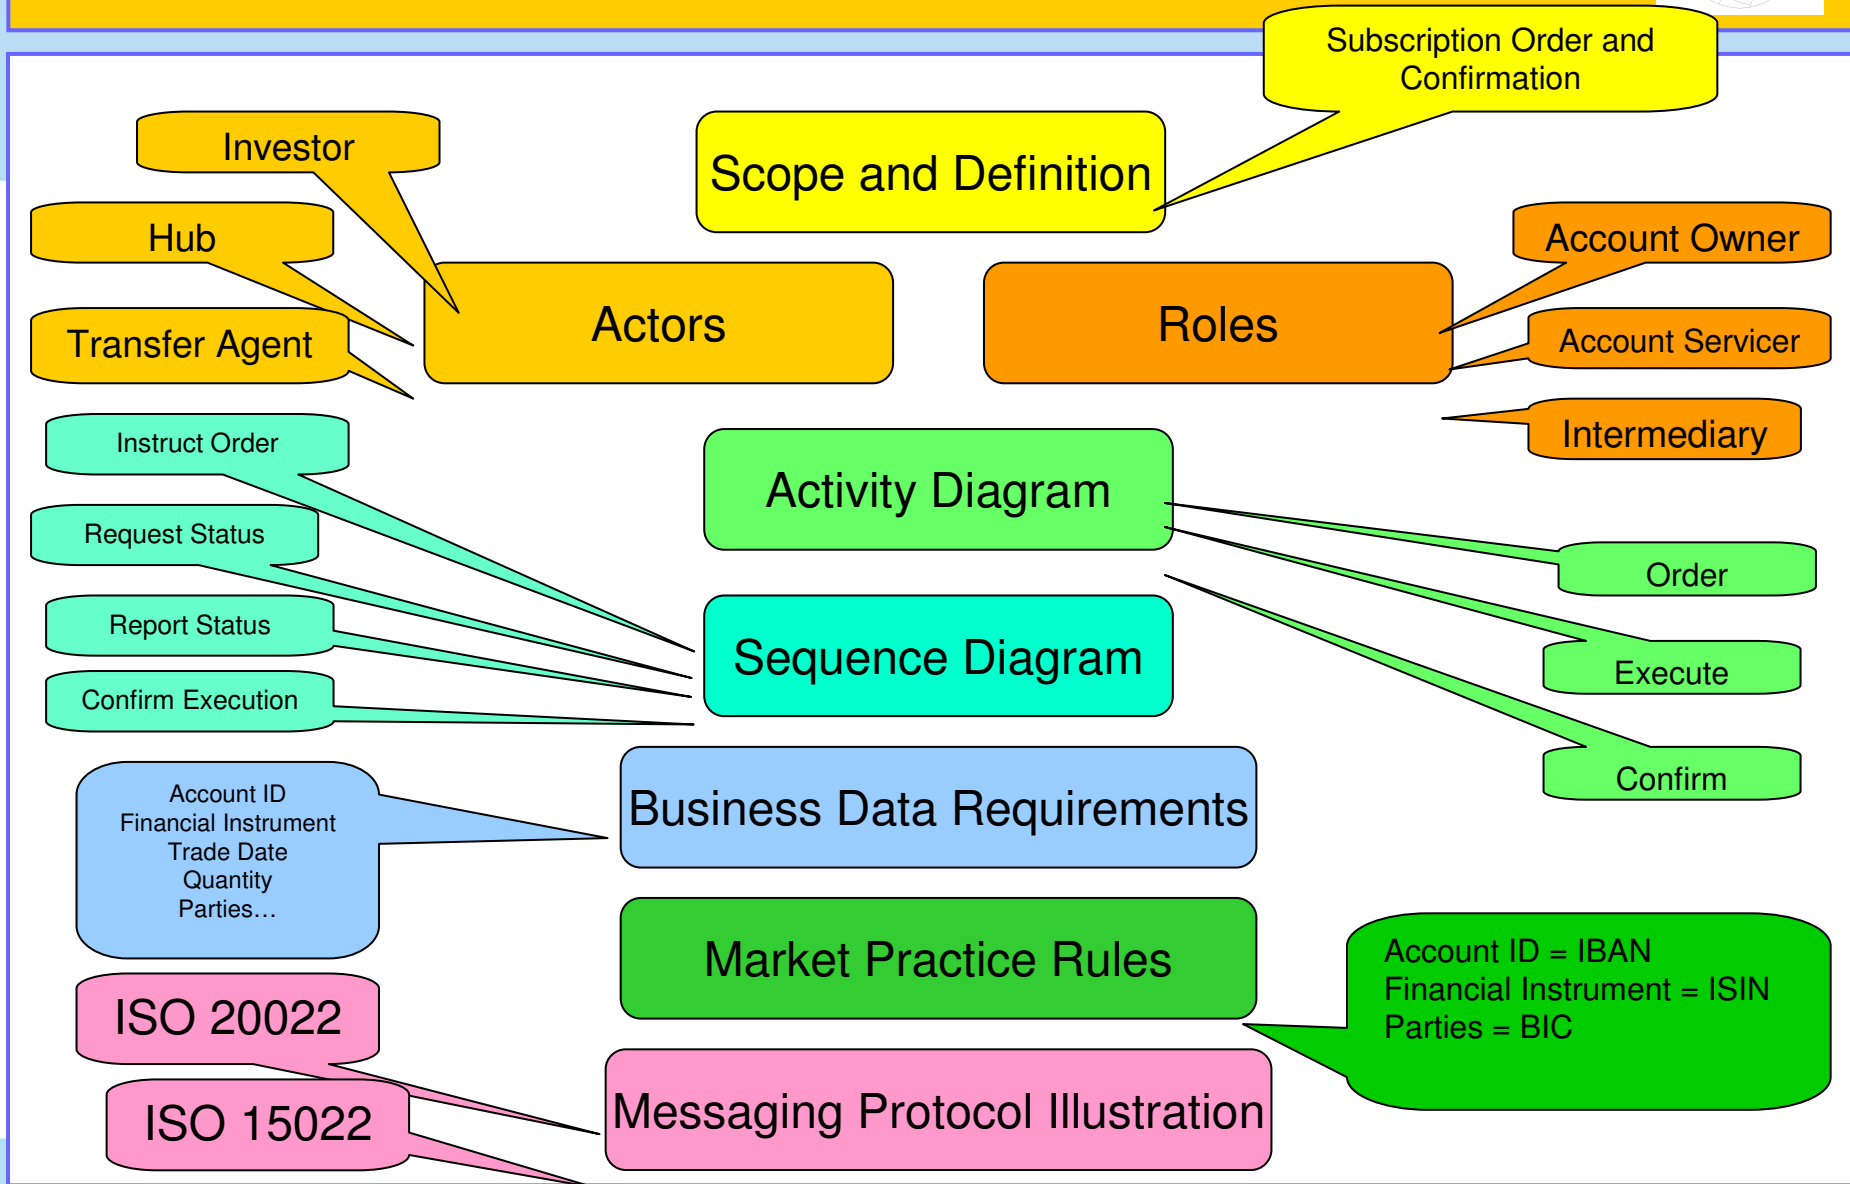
Subscription Order and Confirmation

Investor

Scope and Definition

Hub

Account Owner

Actors

Roles

Transfer Agent

Account Servicer

Intermediary

Instruct Order

Activity Diagram

Request Status

Order

Report Status

Sequence Diagram

Execute

Confirm Execution

Confirm

Account ID
Financial Instrument
Trade Date
Quantity
Parties…

Business Data Requirements

Market Practice Rules

Account ID = IBAN
Financial Instrument = ISIN
Parties = BIC

ISO 20022

ISO 15022

Messaging Protocol Illustration